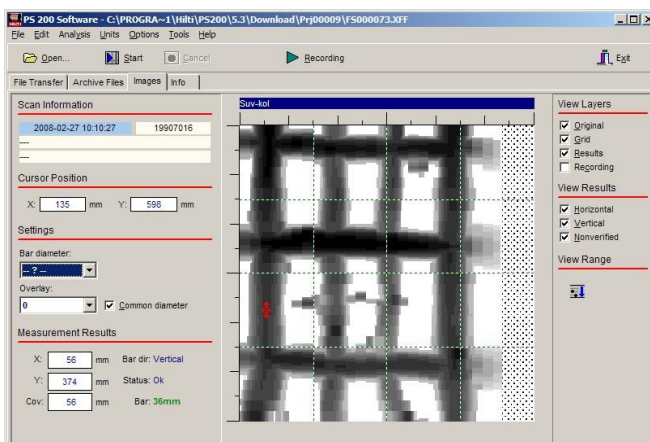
PS 200 Software - C:\PROGRA~1\Hilti\PS200\5.3\Download\Prj00009\FS000073.XFF

File Edit Analysis Units Options Tools Help

Open... Start Cancel Recording Exit

File Transfer Archive Files Images Info

Scan Information

2008-02-27 10:10:27 19907016

---

---

Cursor Position

X: 135 mm Y: 598 mm

Settings

Bar diameter:

-- ? --

Overlay:

0

Common diameter

Measurement Results

X: 56 mm Bar dir: Vertical

Y: 374 mm Status: Ok

Cov: 56 mm Bar: 36mm

Suv-kol

View Layers

Original

Grid

Results

Recording

View Results

Horizontal

Vertical

Nonverified

View Range